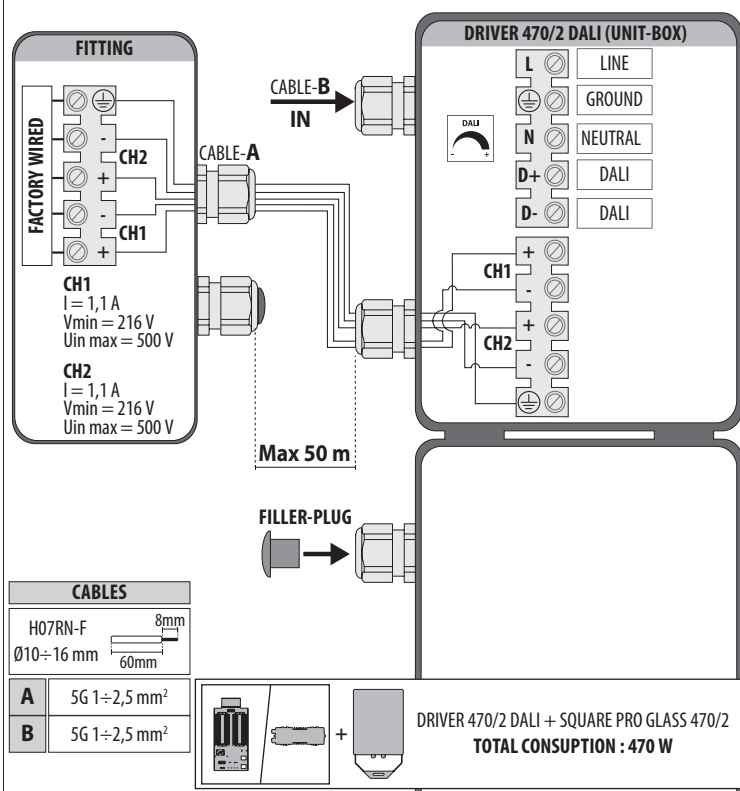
FITTING

FACTORY WIRED

-
CH2
+
-
CH1
+

CH1
I = 1,1 A
Vmin = 216 V
Uin max = 500 V

CH2
I = 1,1 A
Vmin = 216 V
Uin max = 500 V

CABLE-A

CABLE-B
IN

DRIVER 470/2 DALI (UNIT-BOX)

L LINE
GROUND
N NEUTRAL
D+ DALI
D- DALI

DALI
- +

CH1
+
-
CH2
+
-

Max 50 m

FILLER-PLUG

CABLES

H07RN-F
Ø10÷16 mm
8mm
60mm

| A | 5G 1÷2,5 mm$^2$ |
|---|---|
| B | 5G 1÷2,5 mm$^2$ |

+

DRIVER 470/2 DALI + SQUARE PRO GLASS 470/2
TOTAL CONSUPTION : 470 W